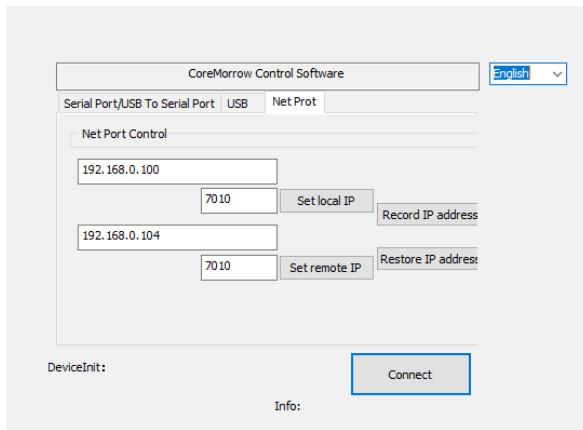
CoreMorrow Control Software

English

Serial Port/USB To Serial Port
USB
Net Prot

Net Port Control

192.168.0.100

7010
Set local IP
Record IP address

192.168.0.104

7010
Set remote IP
Restore IP address

DeviceInit:

Connect

Info: